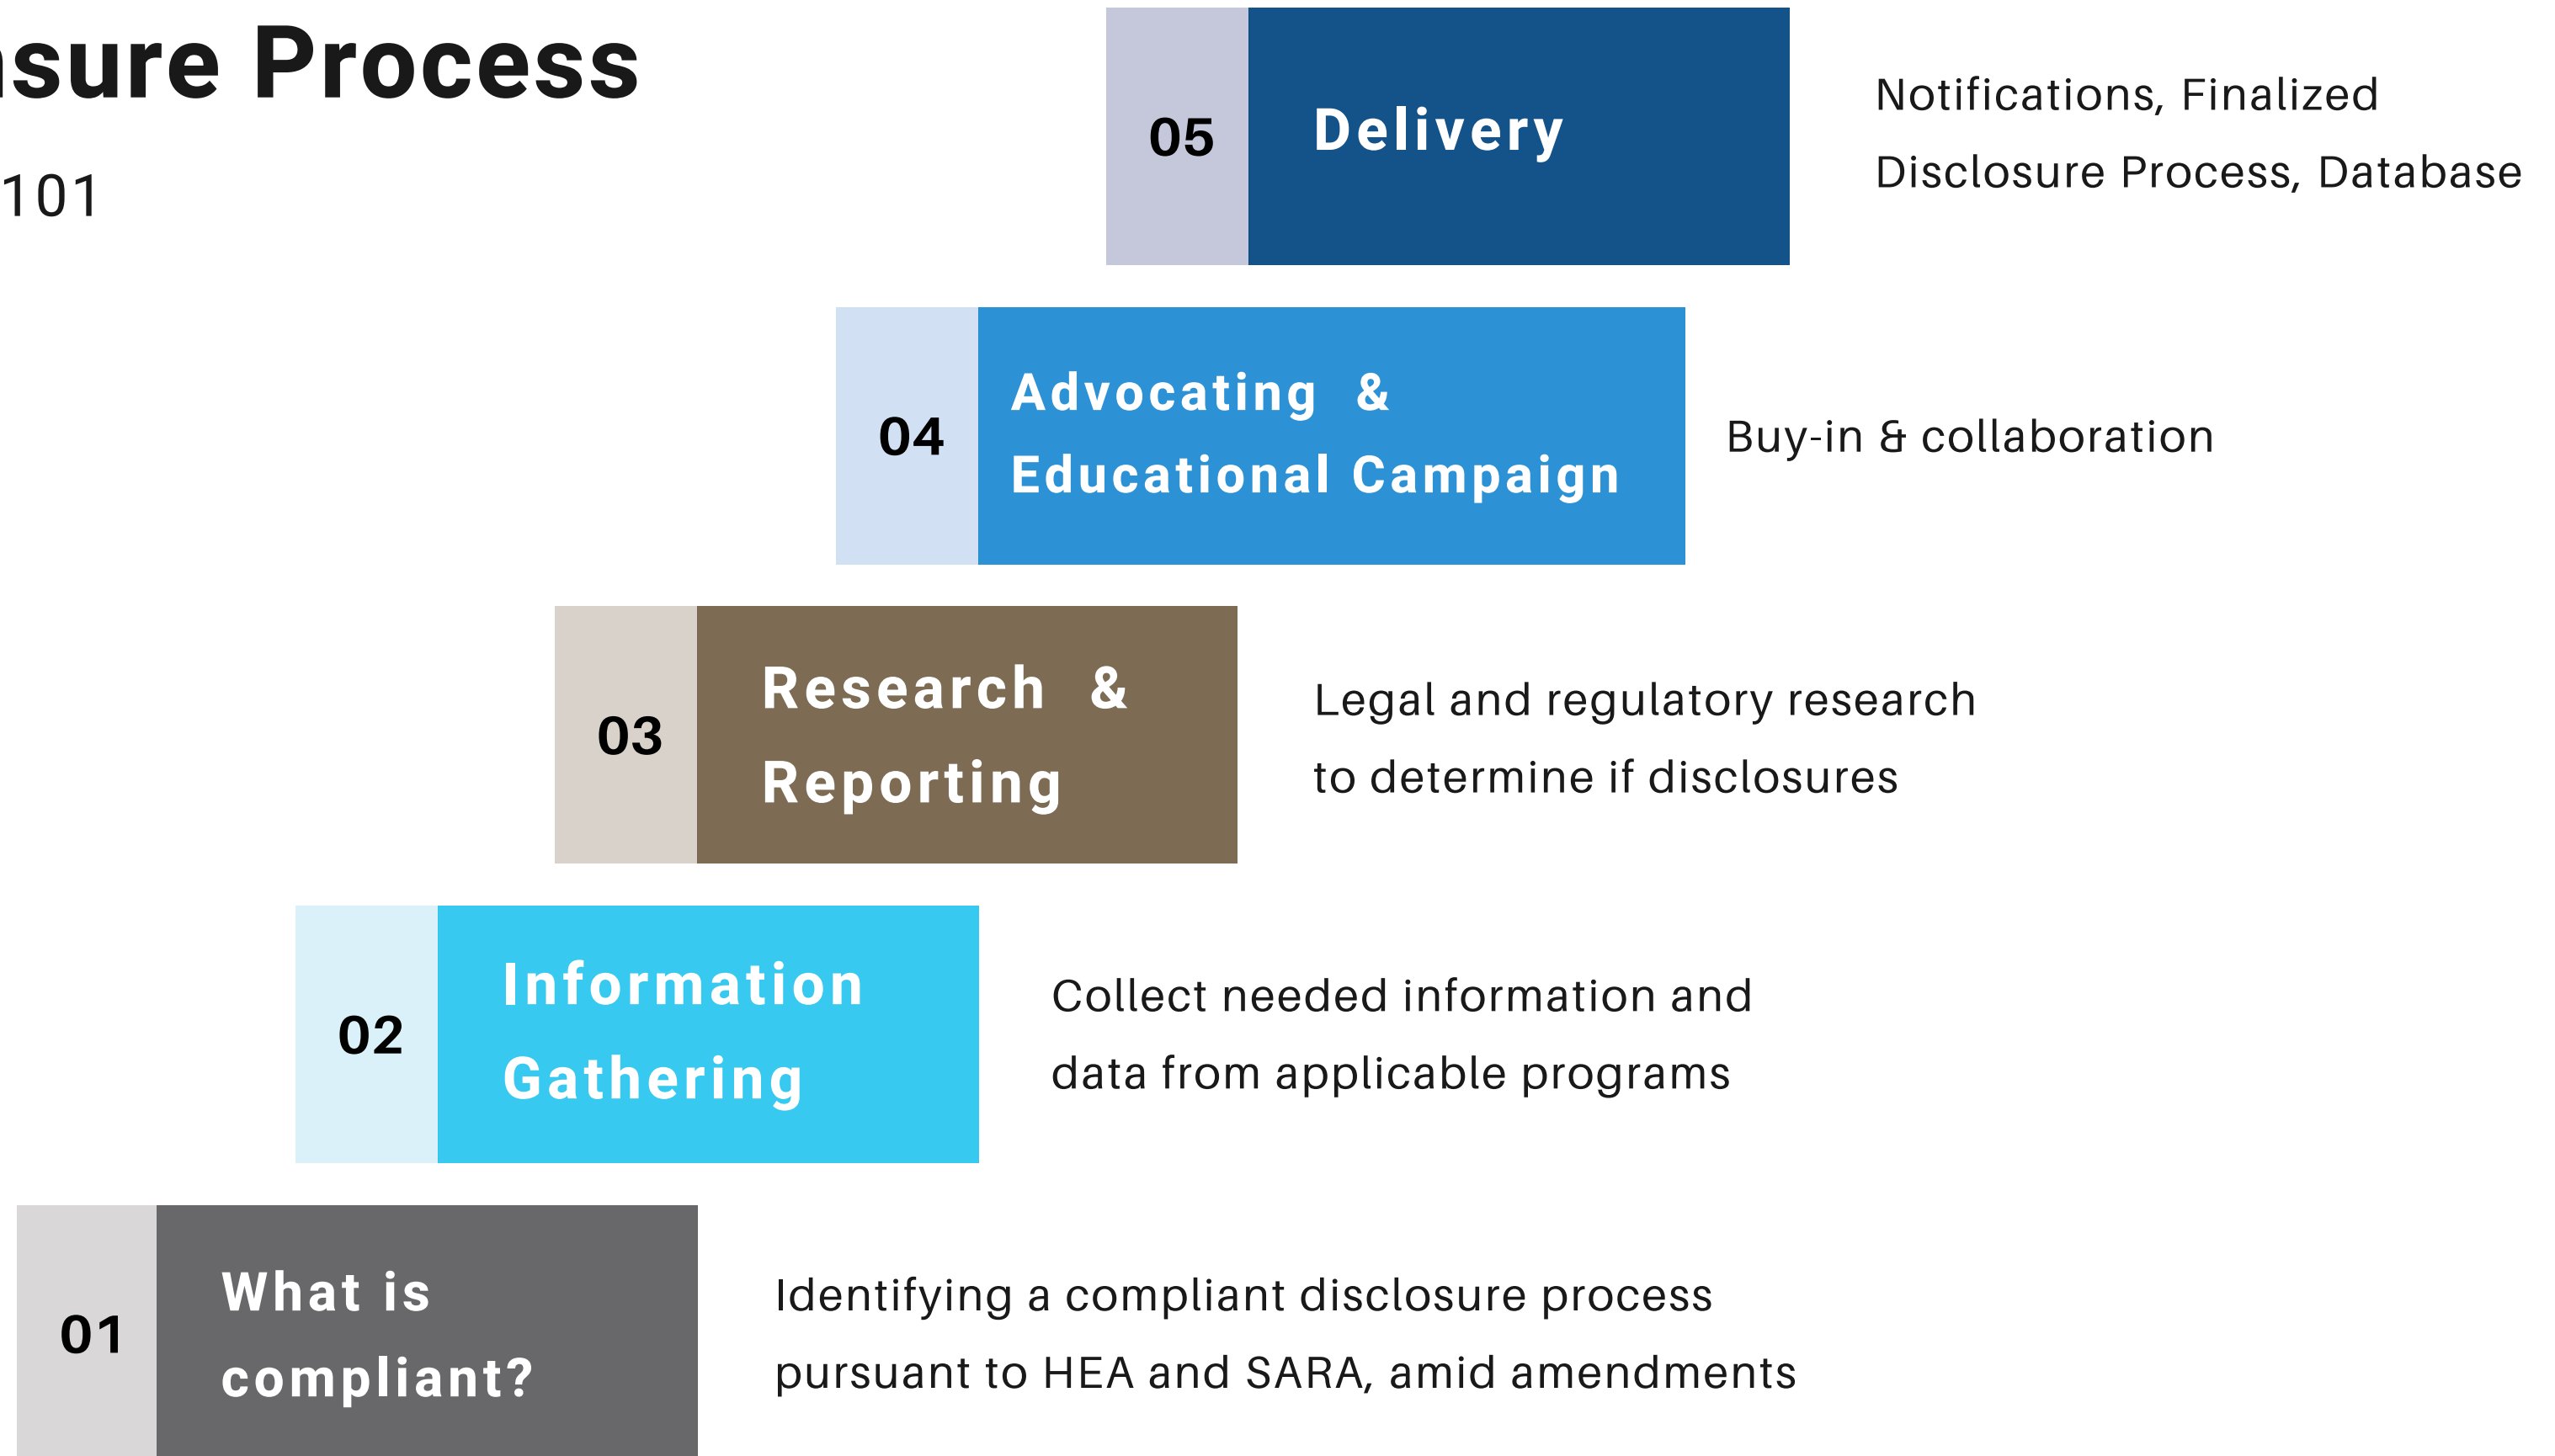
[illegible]sure Process

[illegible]101

05 Delivery

Notifications, Finalized Disclosure Process, Database

04 Advocating & Educational Campaign

Buy-in & collaboration

03 Research & Reporting

Legal and regulatory research to determine if disclosures

02 Information Gathering

Collect needed information and data from applicable programs

01 What is compliant?

Identifying a compliant disclosure process pursuant to HEA and SARA, amid amendments